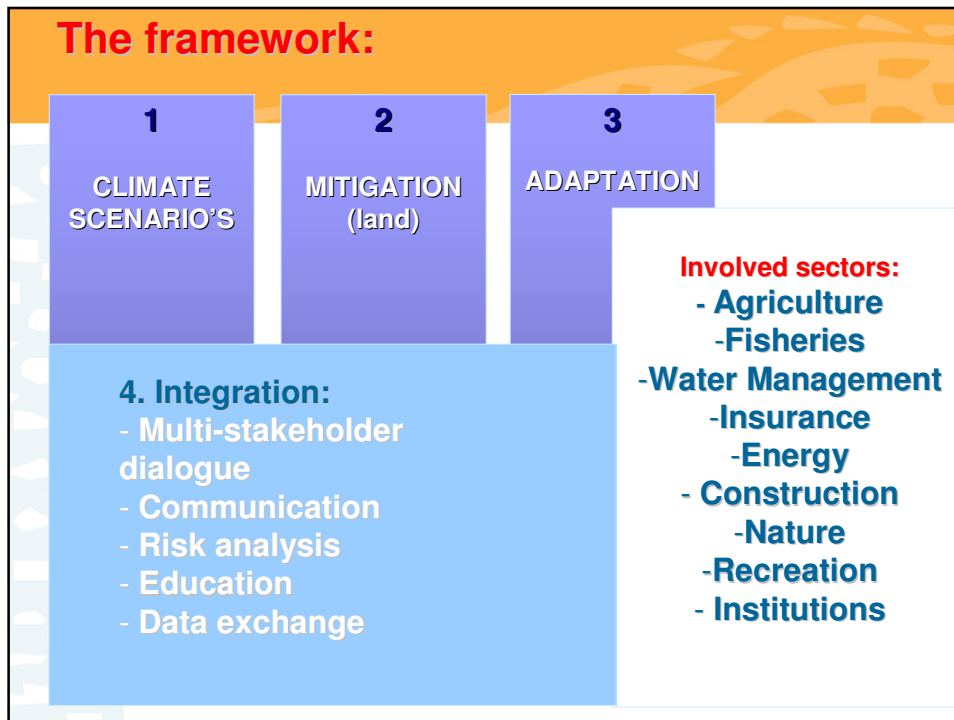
The framework:

1

CLIMATE SCENARIO'S

2

MITIGATION (land)

3

ADAPTATION

Involved sectors:
- Agriculture
-Fisheries
-Water Management
-Insurance
-Energy
- Construction
-Nature
-Recreation
- Institutions

4. Integration:
- Multi-stakeholder dialogue
- Communication
- Risk analysis
- Education
- Data exchange